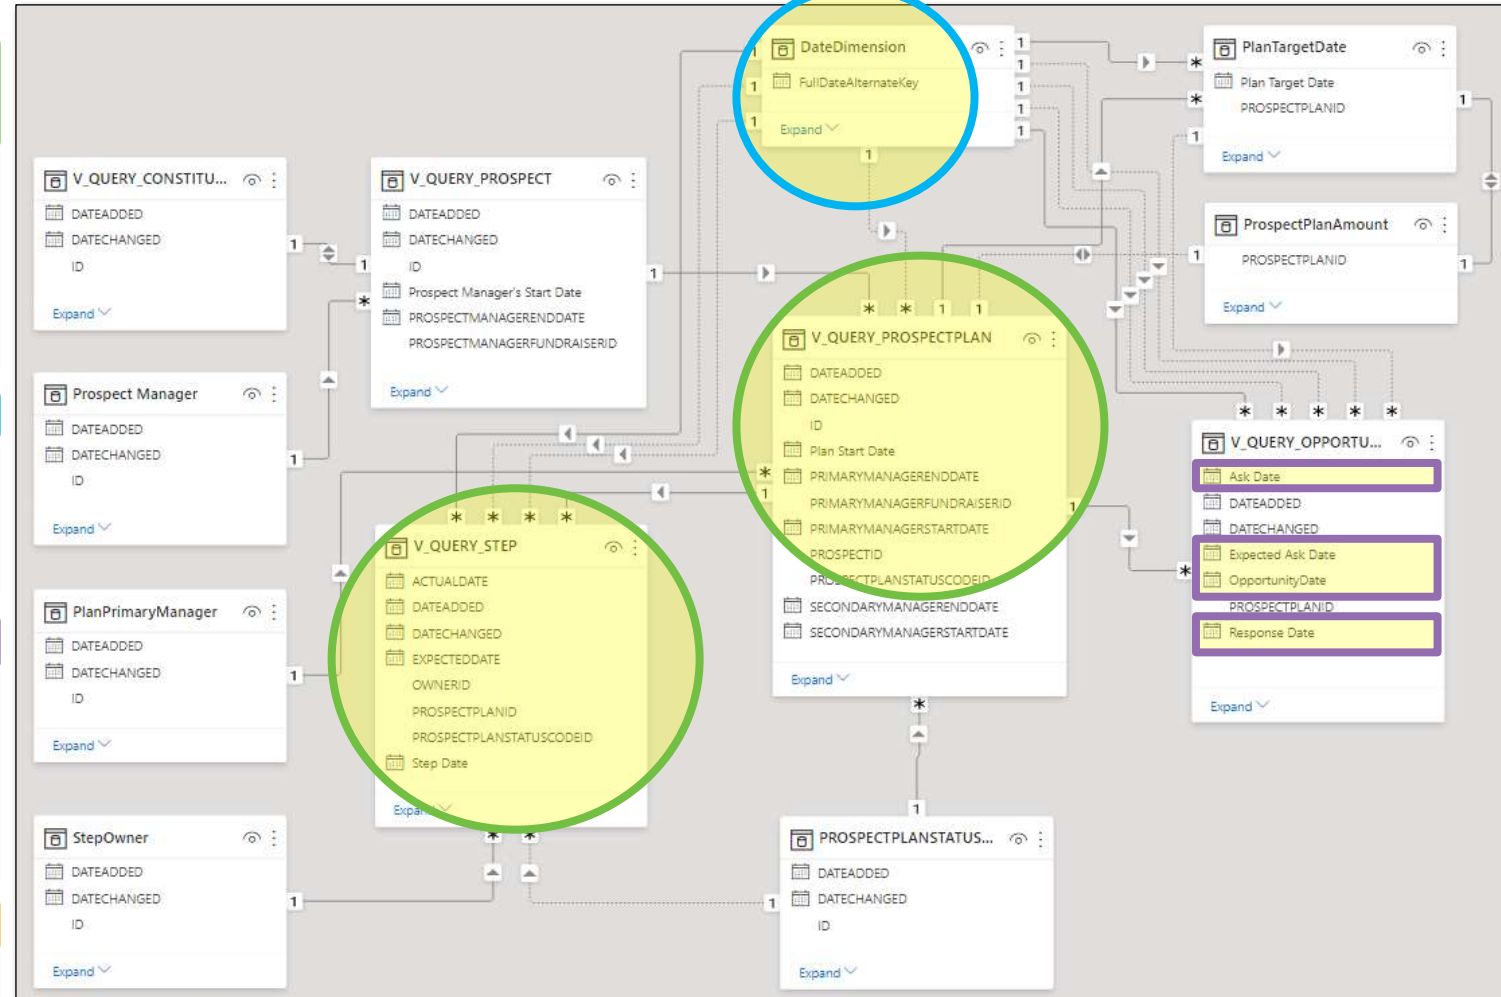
DateDimension
FullDateAlternateKey
Expand

PlanTargetDate
Plan Target Date
PROSPECTPLANID
Expand

V_QUERY_CONSTITU...
DATEADDED
DATECHANGED
ID
Expand

V_QUERY_PROSPECT
DATEADDED
DATECHANGED
ID
Prospect Manager's Start Date
PROSPECTMANAGERENDDATE
PROSPECTMANAGERFUNDRAISERID
Expand

ProspectPlanAmount
PROSPECTPLANID
Expand

Prospect Manager
DATEADDED
DATECHANGED
ID
Expand

V_QUERY_PROSPECTPLAN
DATEADDED
DATECHANGED
ID
Plan Start Date
PRIMARYMANAGERENDDATE
PRIMARYMANAGERFUNDRAISERID
PRIMARYMANAGERSTARTDATE
PROSPECTID
PR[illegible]CTPLANSTATUSCODEID
SECONDARYMANAGERENDDATE
SECONDARYMANAGERSTARTDATE
Expand

V_QUERY_OPPORTU...
Ask Date
DATEADDED
DATECHANGED
Expected Ask Date
OpportunityDate
PROSPECTPLANID
Response Date
Expand

PlanPrimaryManager
DATEADDED
DATECHANGED
ID
Expand

V_QUERY_STEP
ACTUALDATE
DATEADDED
DATECHANGED
EXPECTEDDATE
OWNERID
PROSPECTPLANID
PROSPECTPLANSTATUSCODEID
Step Date
Expa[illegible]

StepOwner
DATEADDED
DATECHANGED
ID
Expand

PROSPECTPLANSTATUS...
DATEADDED
DATECHANGED
ID
Expand